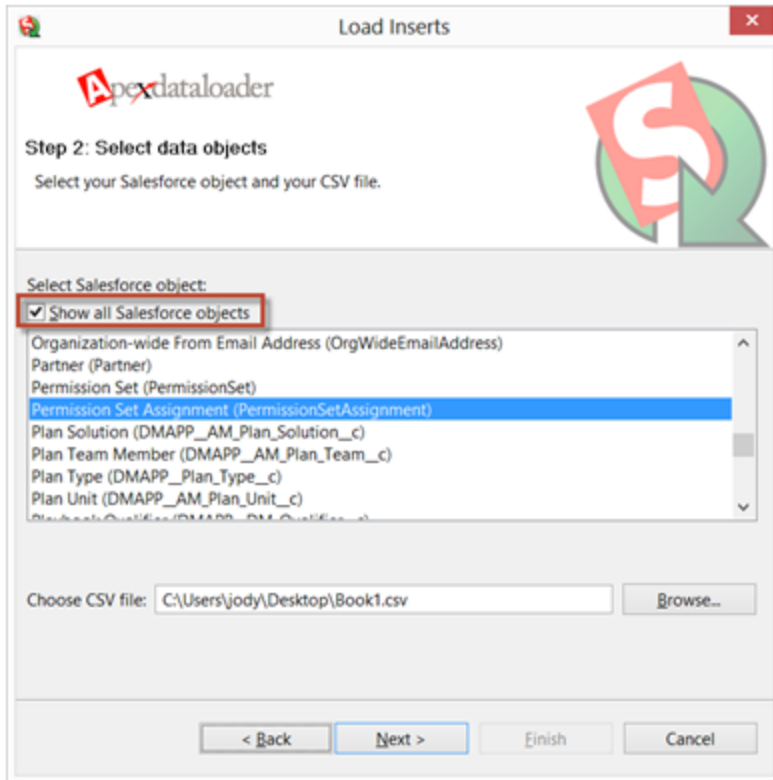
Load Inserts

Apexdataloader

Step 2: Select data objects

Select your Salesforce object and your CSV file.

Select Salesforce object:

Show all Salesforce objects

Organization-wide From Email Address (OrgWideEmailAddress)
Partner (Partner)
Permission Set (PermissionSet)
Permission Set Assignment (PermissionSetAssignment)
Plan Solution (DMAPP__AM_Plan_Solution__c)
Plan Team Member (DMAPP__AM_Plan_Team__c)
Plan Type (DMAPP__Plan_Type__c)
Plan Unit (DMAPP__AM_Plan_Unit__c)
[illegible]

Choose CSV file: C:\Users\jody\Desktop\Book1.csv

Browse...

< Back

Next >

Finish

Cancel